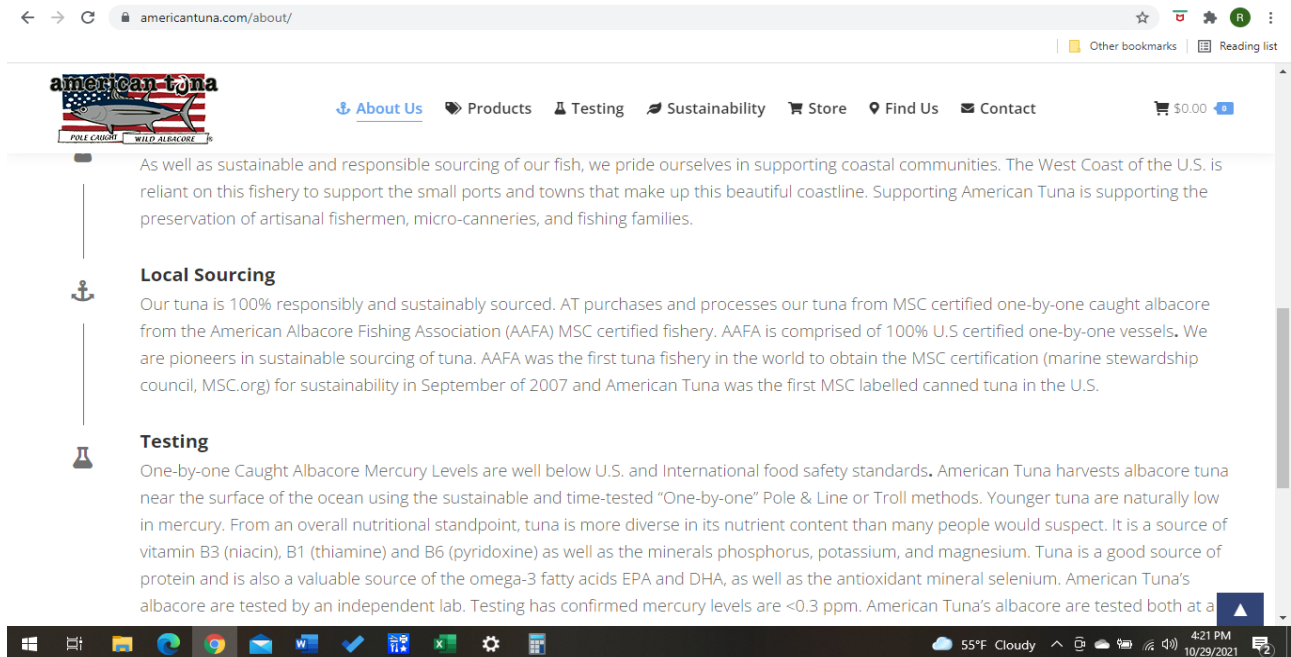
americantuna.com/about/

Other bookmarks | Reading list

american tuna
POLE CAUGHT WILD ALBACORE

About Us Products Testing Sustainability Store Find Us Contact

$0.00 0

As well as sustainable and responsible sourcing of our fish, we pride ourselves in supporting coastal communities. The West Coast of the U.S. is reliant on this fishery to support the small ports and towns that make up this beautiful coastline. Supporting American Tuna is supporting the preservation of artisanal fishermen, micro-canneries, and fishing families.

Local Sourcing

Our tuna is 100% responsibly and sustainably sourced. AT purchases and processes our tuna from MSC certified one-by-one caught albacore from the American Albacore Fishing Association (AAFA) MSC certified fishery. AAFA is comprised of 100% U.S certified one-by-one vessels. We are pioneers in sustainable sourcing of tuna. AAFA was the first tuna fishery in the world to obtain the MSC certification (marine stewardship council, MSC.org) for sustainability in September of 2007 and American Tuna was the first MSC labelled canned tuna in the U.S.

Testing

One-by-one Caught Albacore Mercury Levels are well below U.S. and International food safety standards. American Tuna harvests albacore tuna near the surface of the ocean using the sustainable and time-tested "One-by-one" Pole & Line or Troll methods. Younger tuna are naturally low in mercury. From an overall nutritional standpoint, tuna is more diverse in its nutrient content than many people would suspect. It is a source of vitamin B3 (niacin), B1 (thiamine) and B6 (pyridoxine) as well as the minerals phosphorus, potassium, and magnesium. Tuna is a good source of protein and is also a valuable source of the omega-3 fatty acids EPA and DHA, as well as the antioxidant mineral selenium. American Tuna's albacore are tested by an independent lab. Testing has confirmed mercury levels are <0.3 ppm. American Tuna's albacore are tested both at a

55°F Cloudy 4:21 PM 10/29/2021